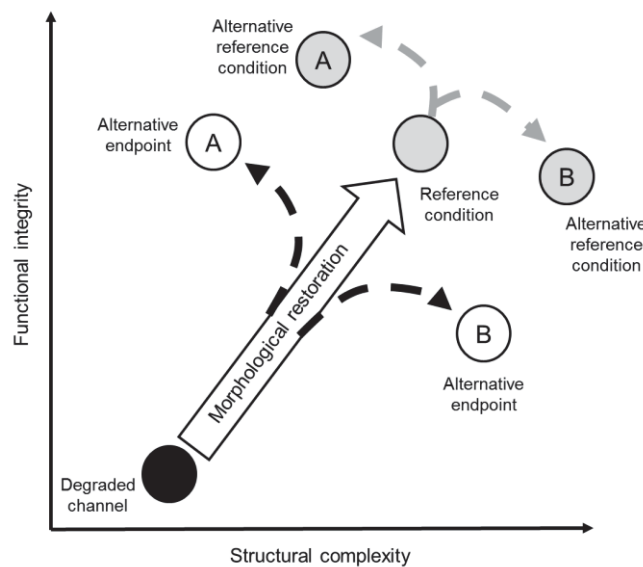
Alternative reference condition

A

Alternative endpoint

A

Reference condition

B

Alternative reference condition

Functional integrity

Morphological restoration

B

Alternative endpoint

Degraded channel

Structural complexity